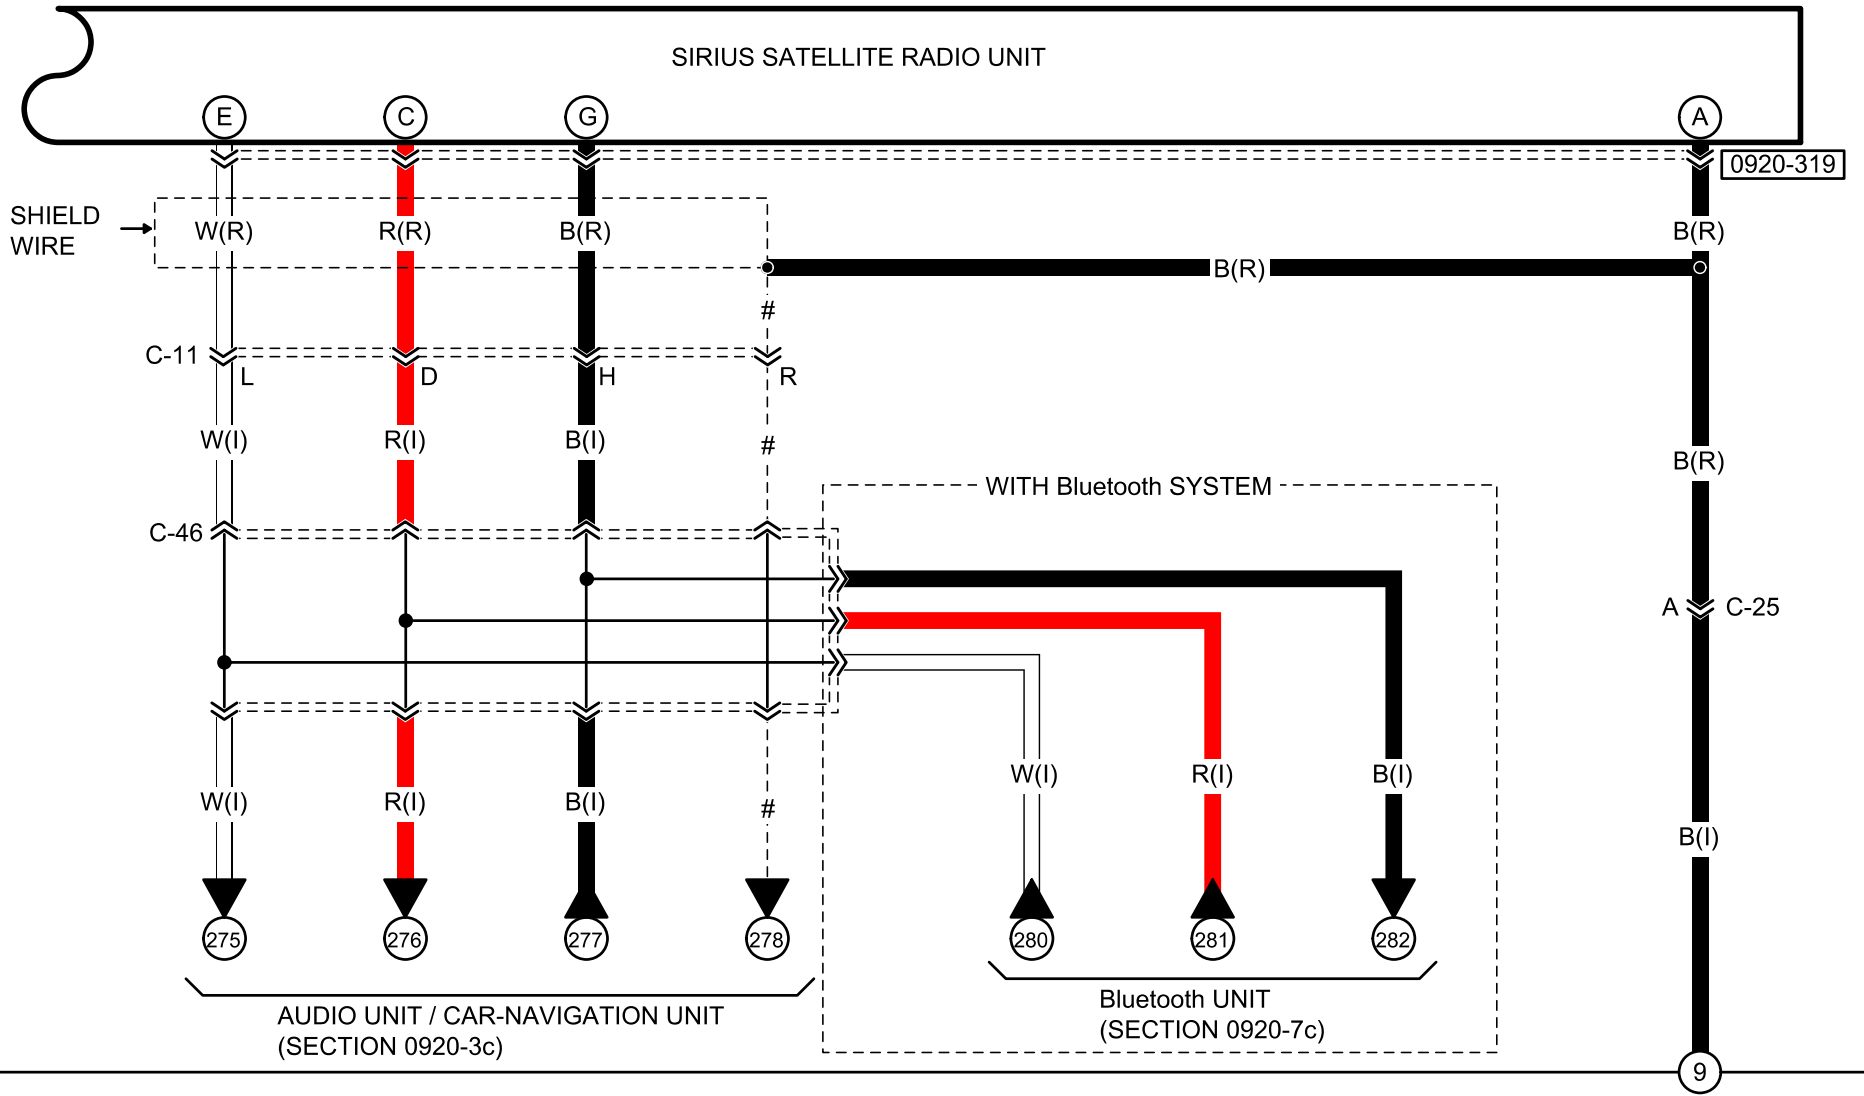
SIRIUS SATELLITE RADIO UNIT

E C G A

0920-319

SHIELD WIRE

W(R) R(R) B(R) B(R)

B(R)

#

C-11 L D H R

W(I) R(I) B(I) #

B(R)

WITH Bluetooth SYSTEM

C-46

A C-25

W(I) R(I) B(I)

W(I) R(I) B(I) #

B(I)

275 276 277 278 280 281 282

AUDIO UNIT / CAR-NAVIGATION UNIT (SECTION 0920-3c)

Bluetooth UNIT (SECTION 0920-7c)

9